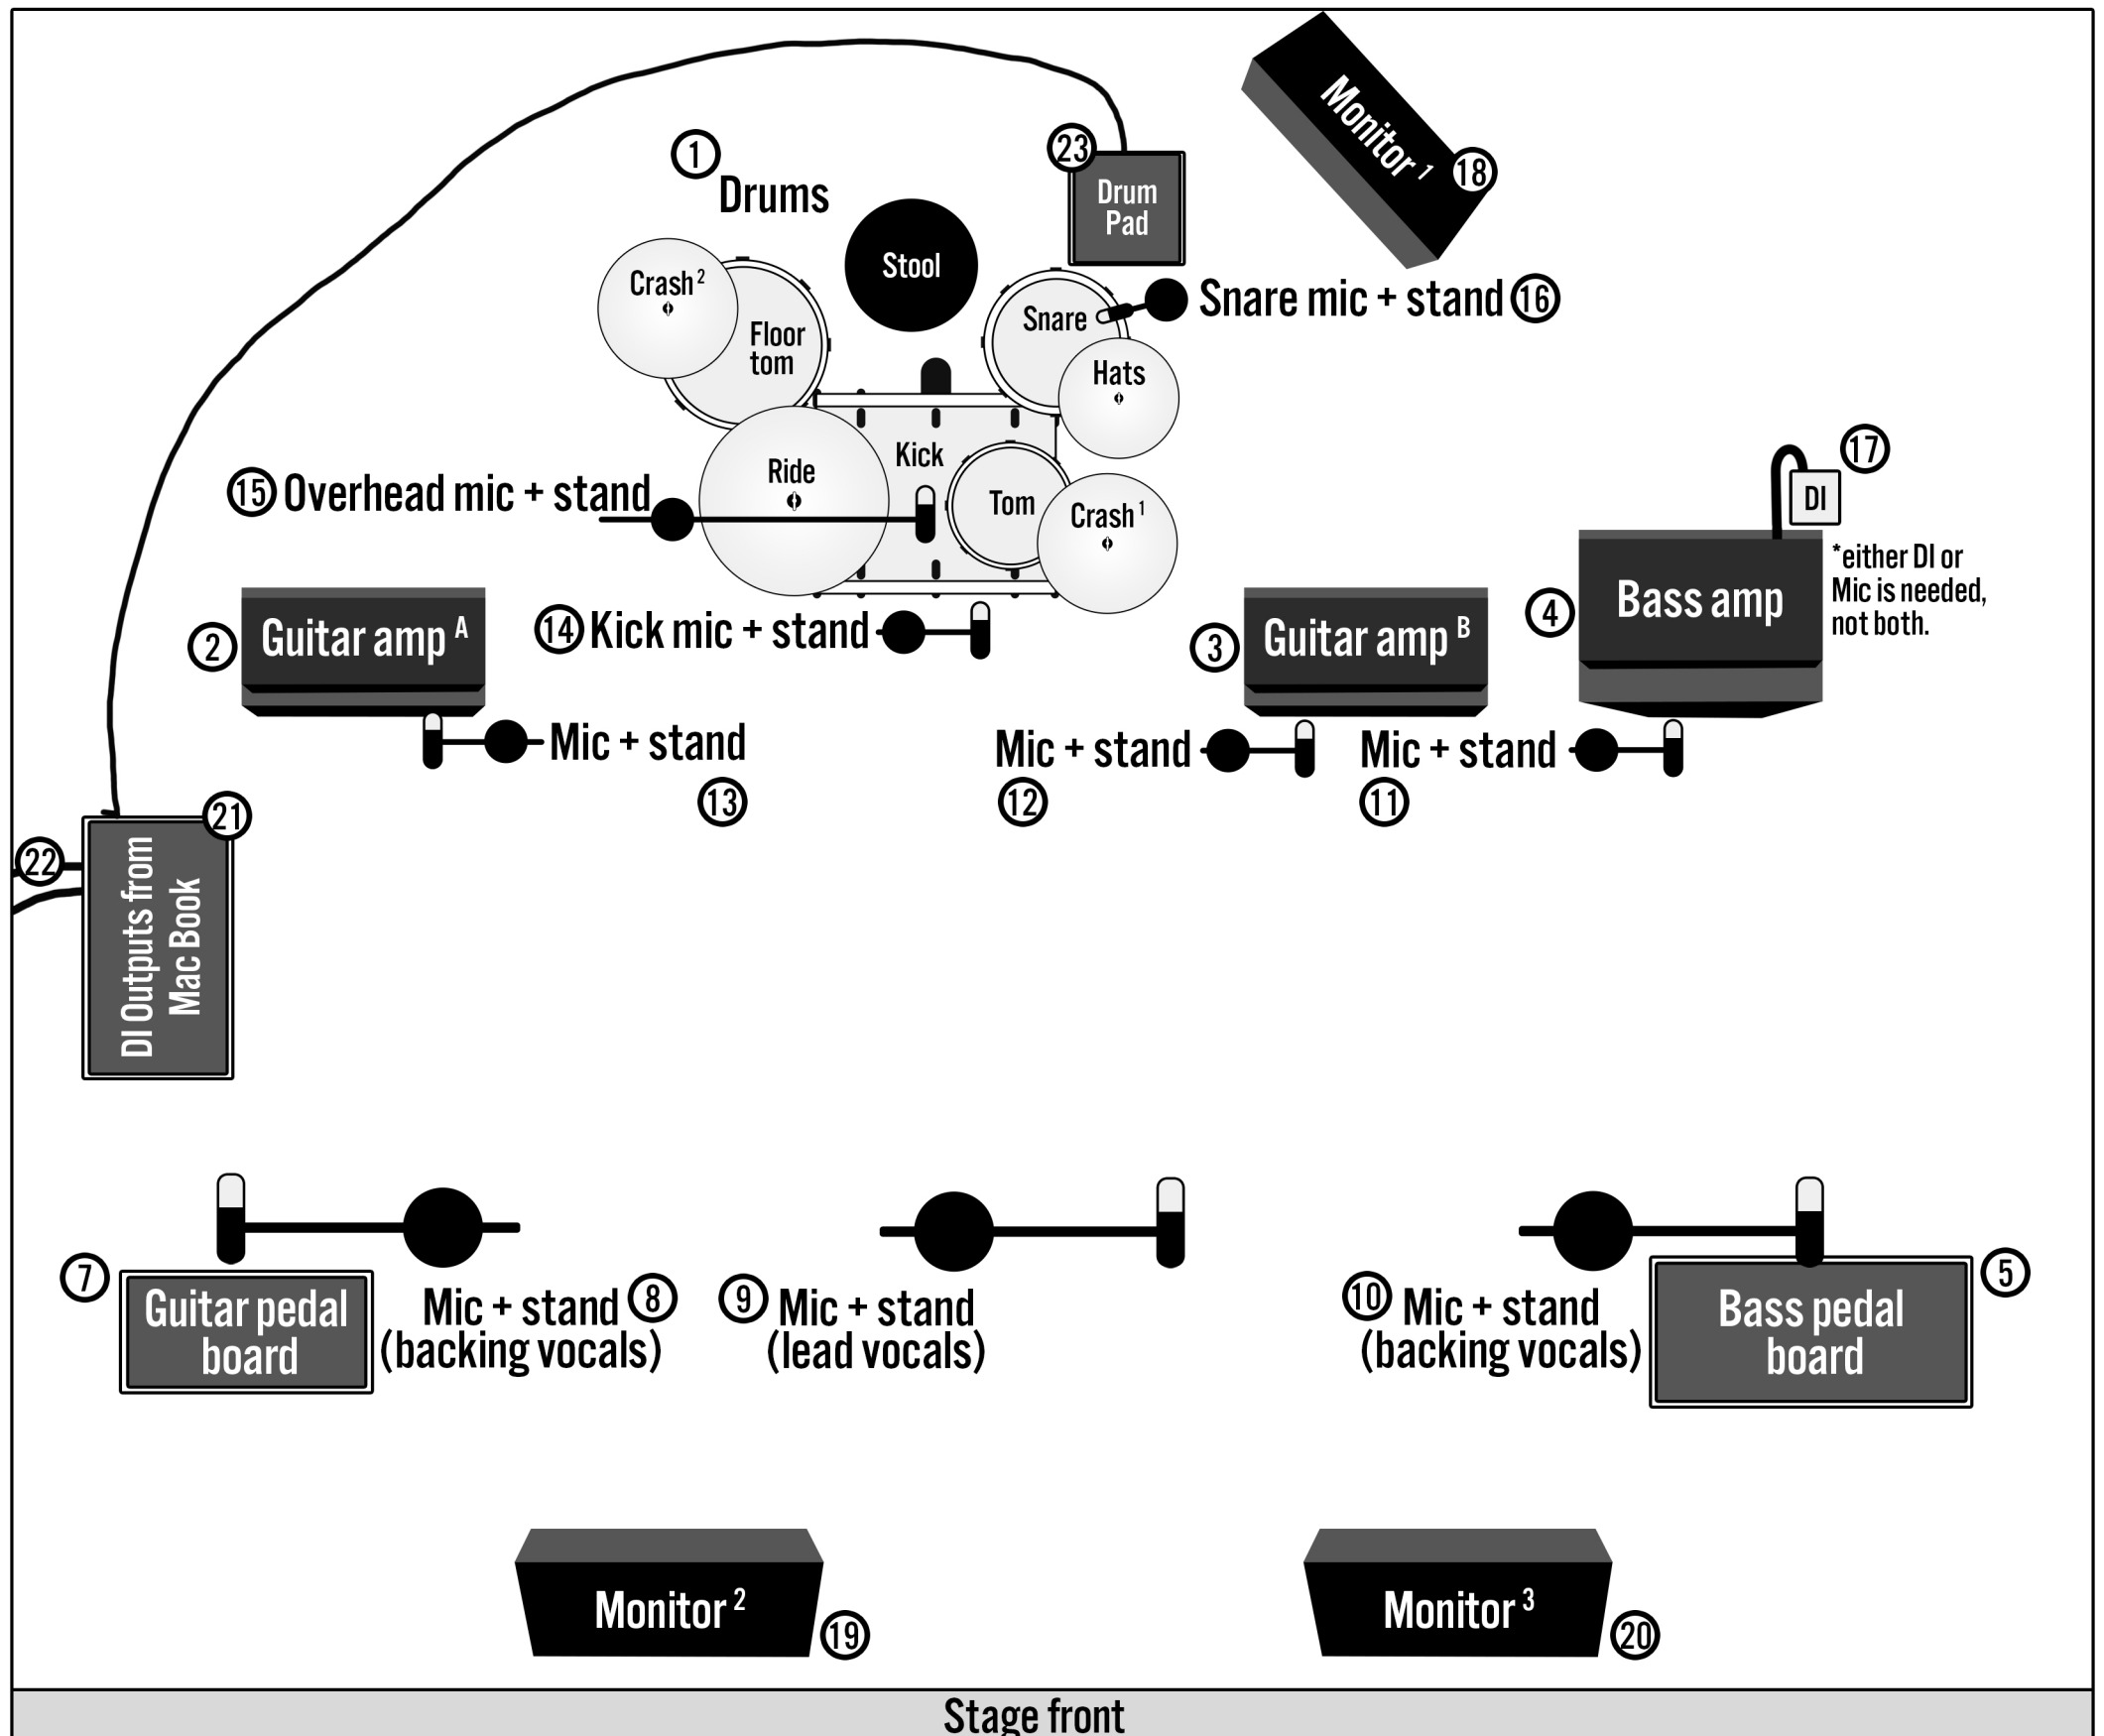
1 Drums

23 Drum Pad

Monitor $^1$ 18

Stool

Crash $^2$

Floor tom

Snare

Snare mic + stand 16

Hats

Kick

Ride

Tom

Crash $^1$

15 Overhead mic + stand

17 DI

*either DI or Mic is needed, not both.

4 Bass amp

2 Guitar amp $^A$

14 Kick mic + stand

3 Guitar amp $^B$

Mic + stand 13

Mic + stand 12

Mic + stand 11

21

22 DI Outputs from Mac Book

7 Guitar pedal board

Mic + stand 8 (backing vocals)

9 Mic + stand (lead vocals)

10 Mic + stand (backing vocals)

5 Bass pedal board

Monitor $^2$ 19

Monitor $^3$ 20

Stage front